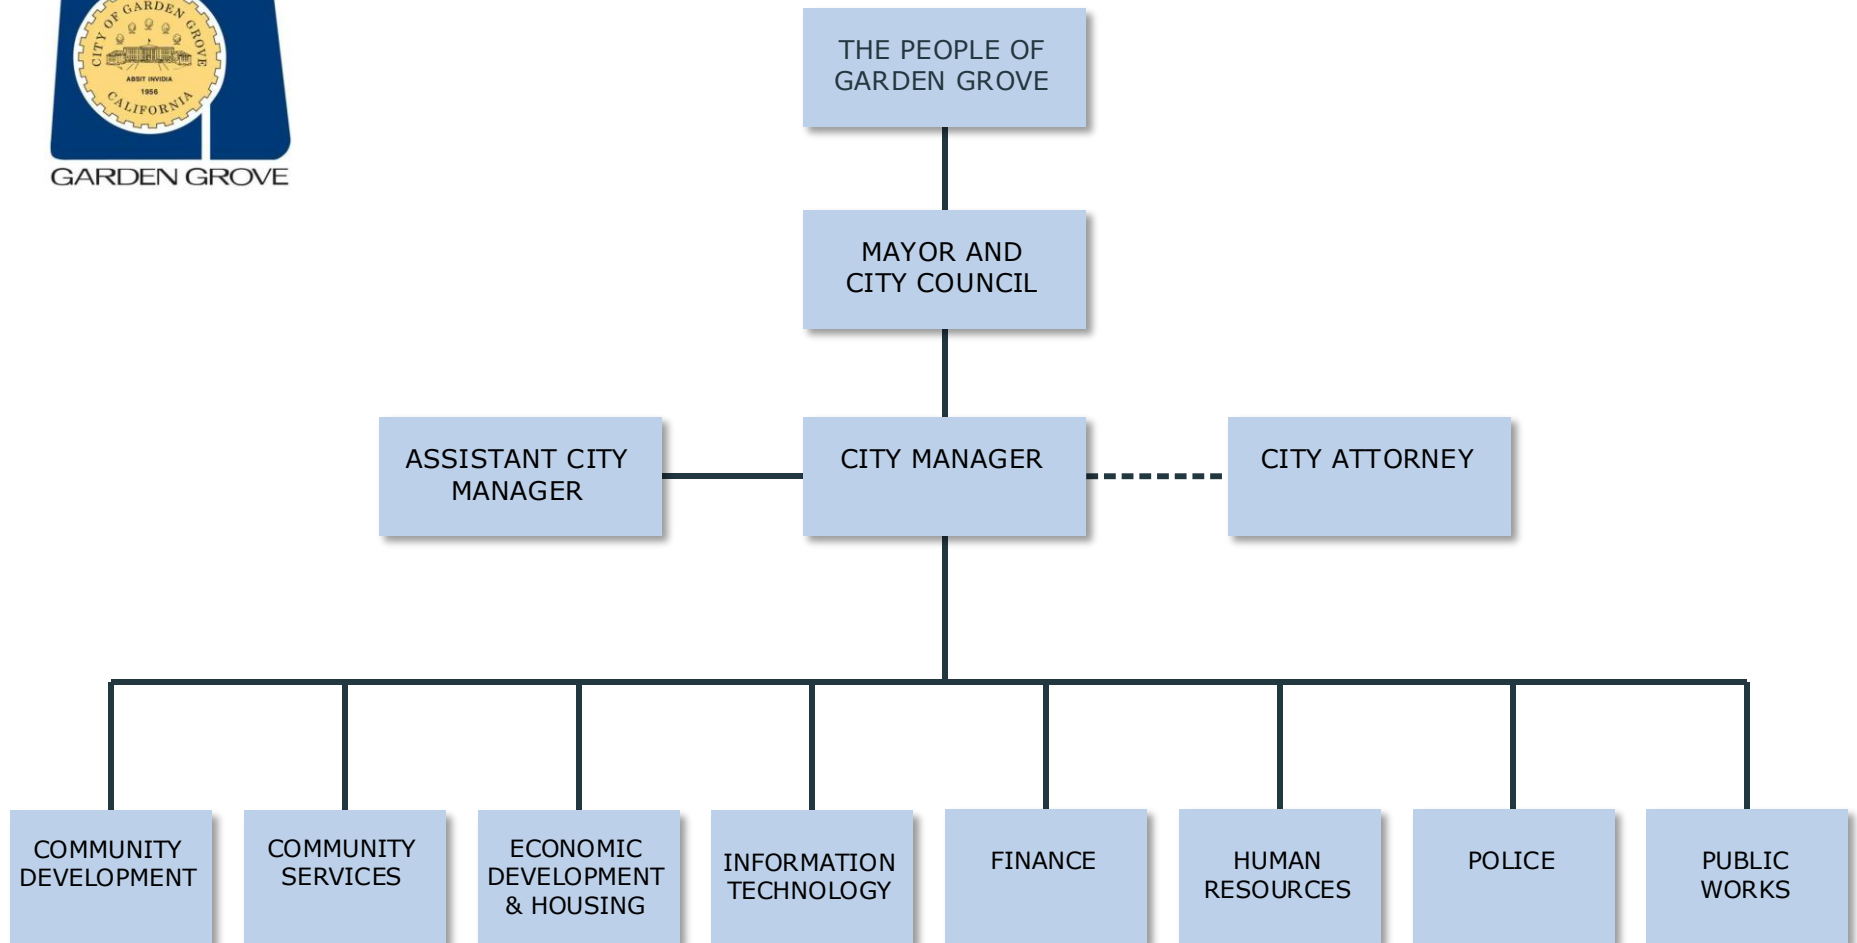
CITY OF GARDEN GROVE
ABSIT INVIDIA
1956
CALIFORNIA

GARDEN GROVE

THE PEOPLE OF GARDEN GROVE

MAYOR AND CITY COUNCIL

ASSISTANT CITY MANAGER

CITY MANAGER

CITY ATTORNEY

COMMUNITY DEVELOPMENT

COMMUNITY SERVICES

ECONOMIC DEVELOPMENT & HOUSING

INFORMATION TECHNOLOGY

FINANCE

HUMAN RESOURCES

POLICE

PUBLIC WORKS